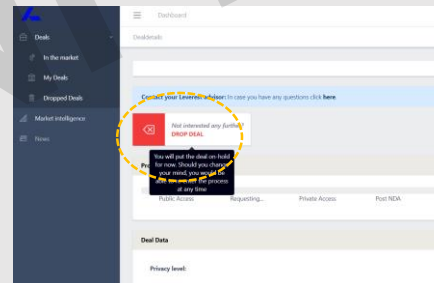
Dashboard

Dealdetails

Deals

In the market

My Deals

Dropped Deals

Market intelligence

News

Contact your Levered advisor: In case you have any questions click here.

Not interested any further?
DROP DEAL

You will put the deal on hold for now. Should you change your mind, you would be able to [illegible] the process at any time

Pro

Public Access

Requesting...

Private Access

Post NDA

Deal Data

Privacy level: